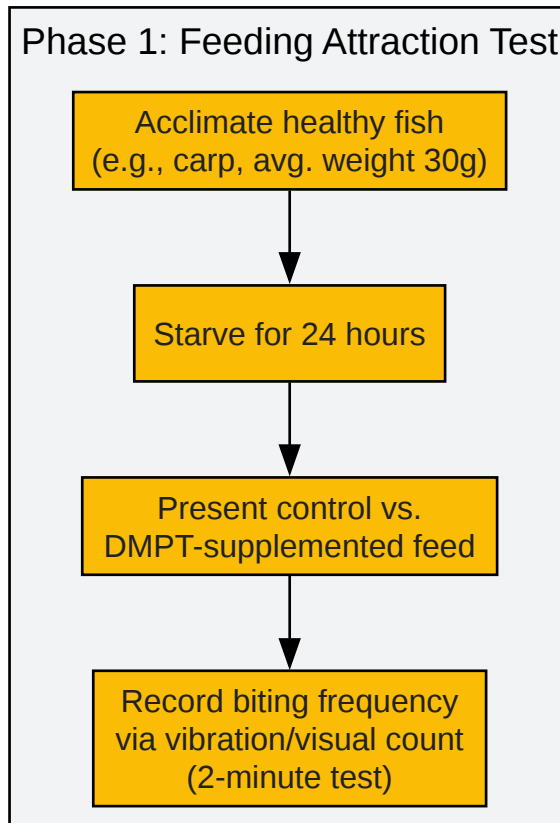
Phase 1: Feeding Attraction Test

Acclimate healthy fish
(e.g., carp, avg. weight 30g)

Starve for 24 hours

Present control vs.
DMPT-supplemented feed

Record biting frequency
via vibration/visual count
(2-minute test)